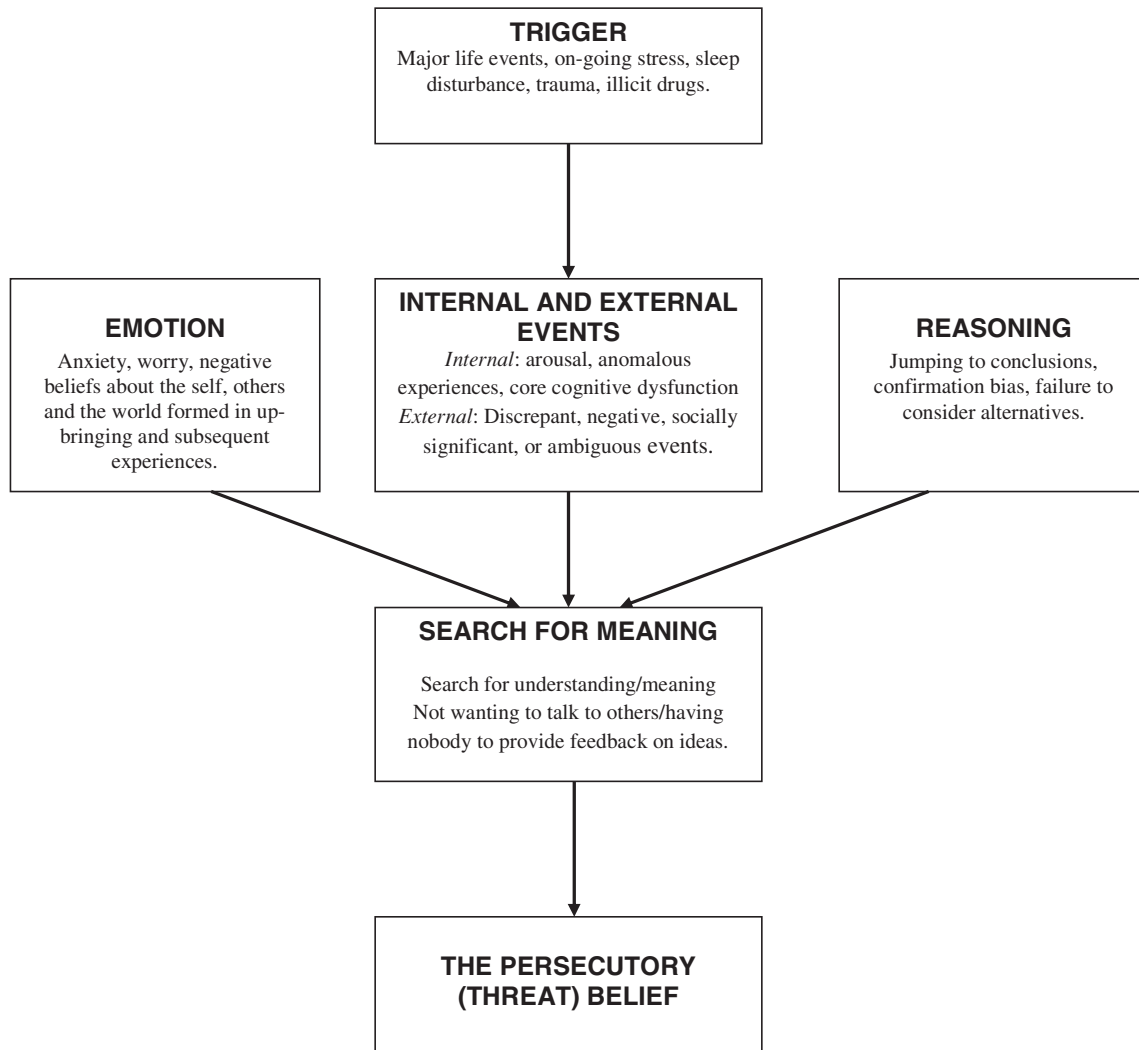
TRIGGER
Major life events, on-going stress, sleep disturbance, trauma, illicit drugs.

EMOTION
Anxiety, worry, negative beliefs about the self, others and the world formed in upbringing and subsequent experiences.

INTERNAL AND EXTERNAL EVENTS
*Internal*: arousal, anomalous experiences, core cognitive dysfunction
*External*: Discrepant, negative, socially significant, or ambiguous events.

REASONING
Jumping to conclusions, confirmation bias, failure to consider alternatives.

SEARCH FOR MEANING
Search for understanding/meaning
Not wanting to talk to others/having nobody to provide feedback on ideas.

THE PERSECUTORY (THREAT) BELIEF